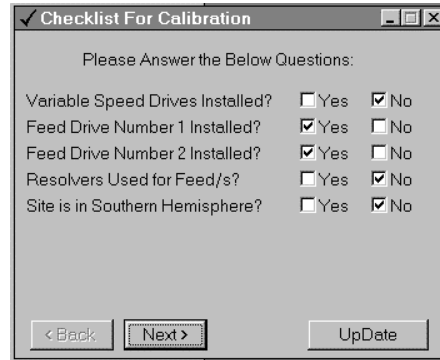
Checklist For Calibration

Please Answer the Below Questions:

Variable Speed Drives Installed? Yes No
Feed Drive Number 1 Installed? Yes No
Feed Drive Number 2 Installed? Yes No
Resolvers Used for Feed/s? Yes No
Site is in Southern Hemisphere? Yes No

< Back Next > UpDate